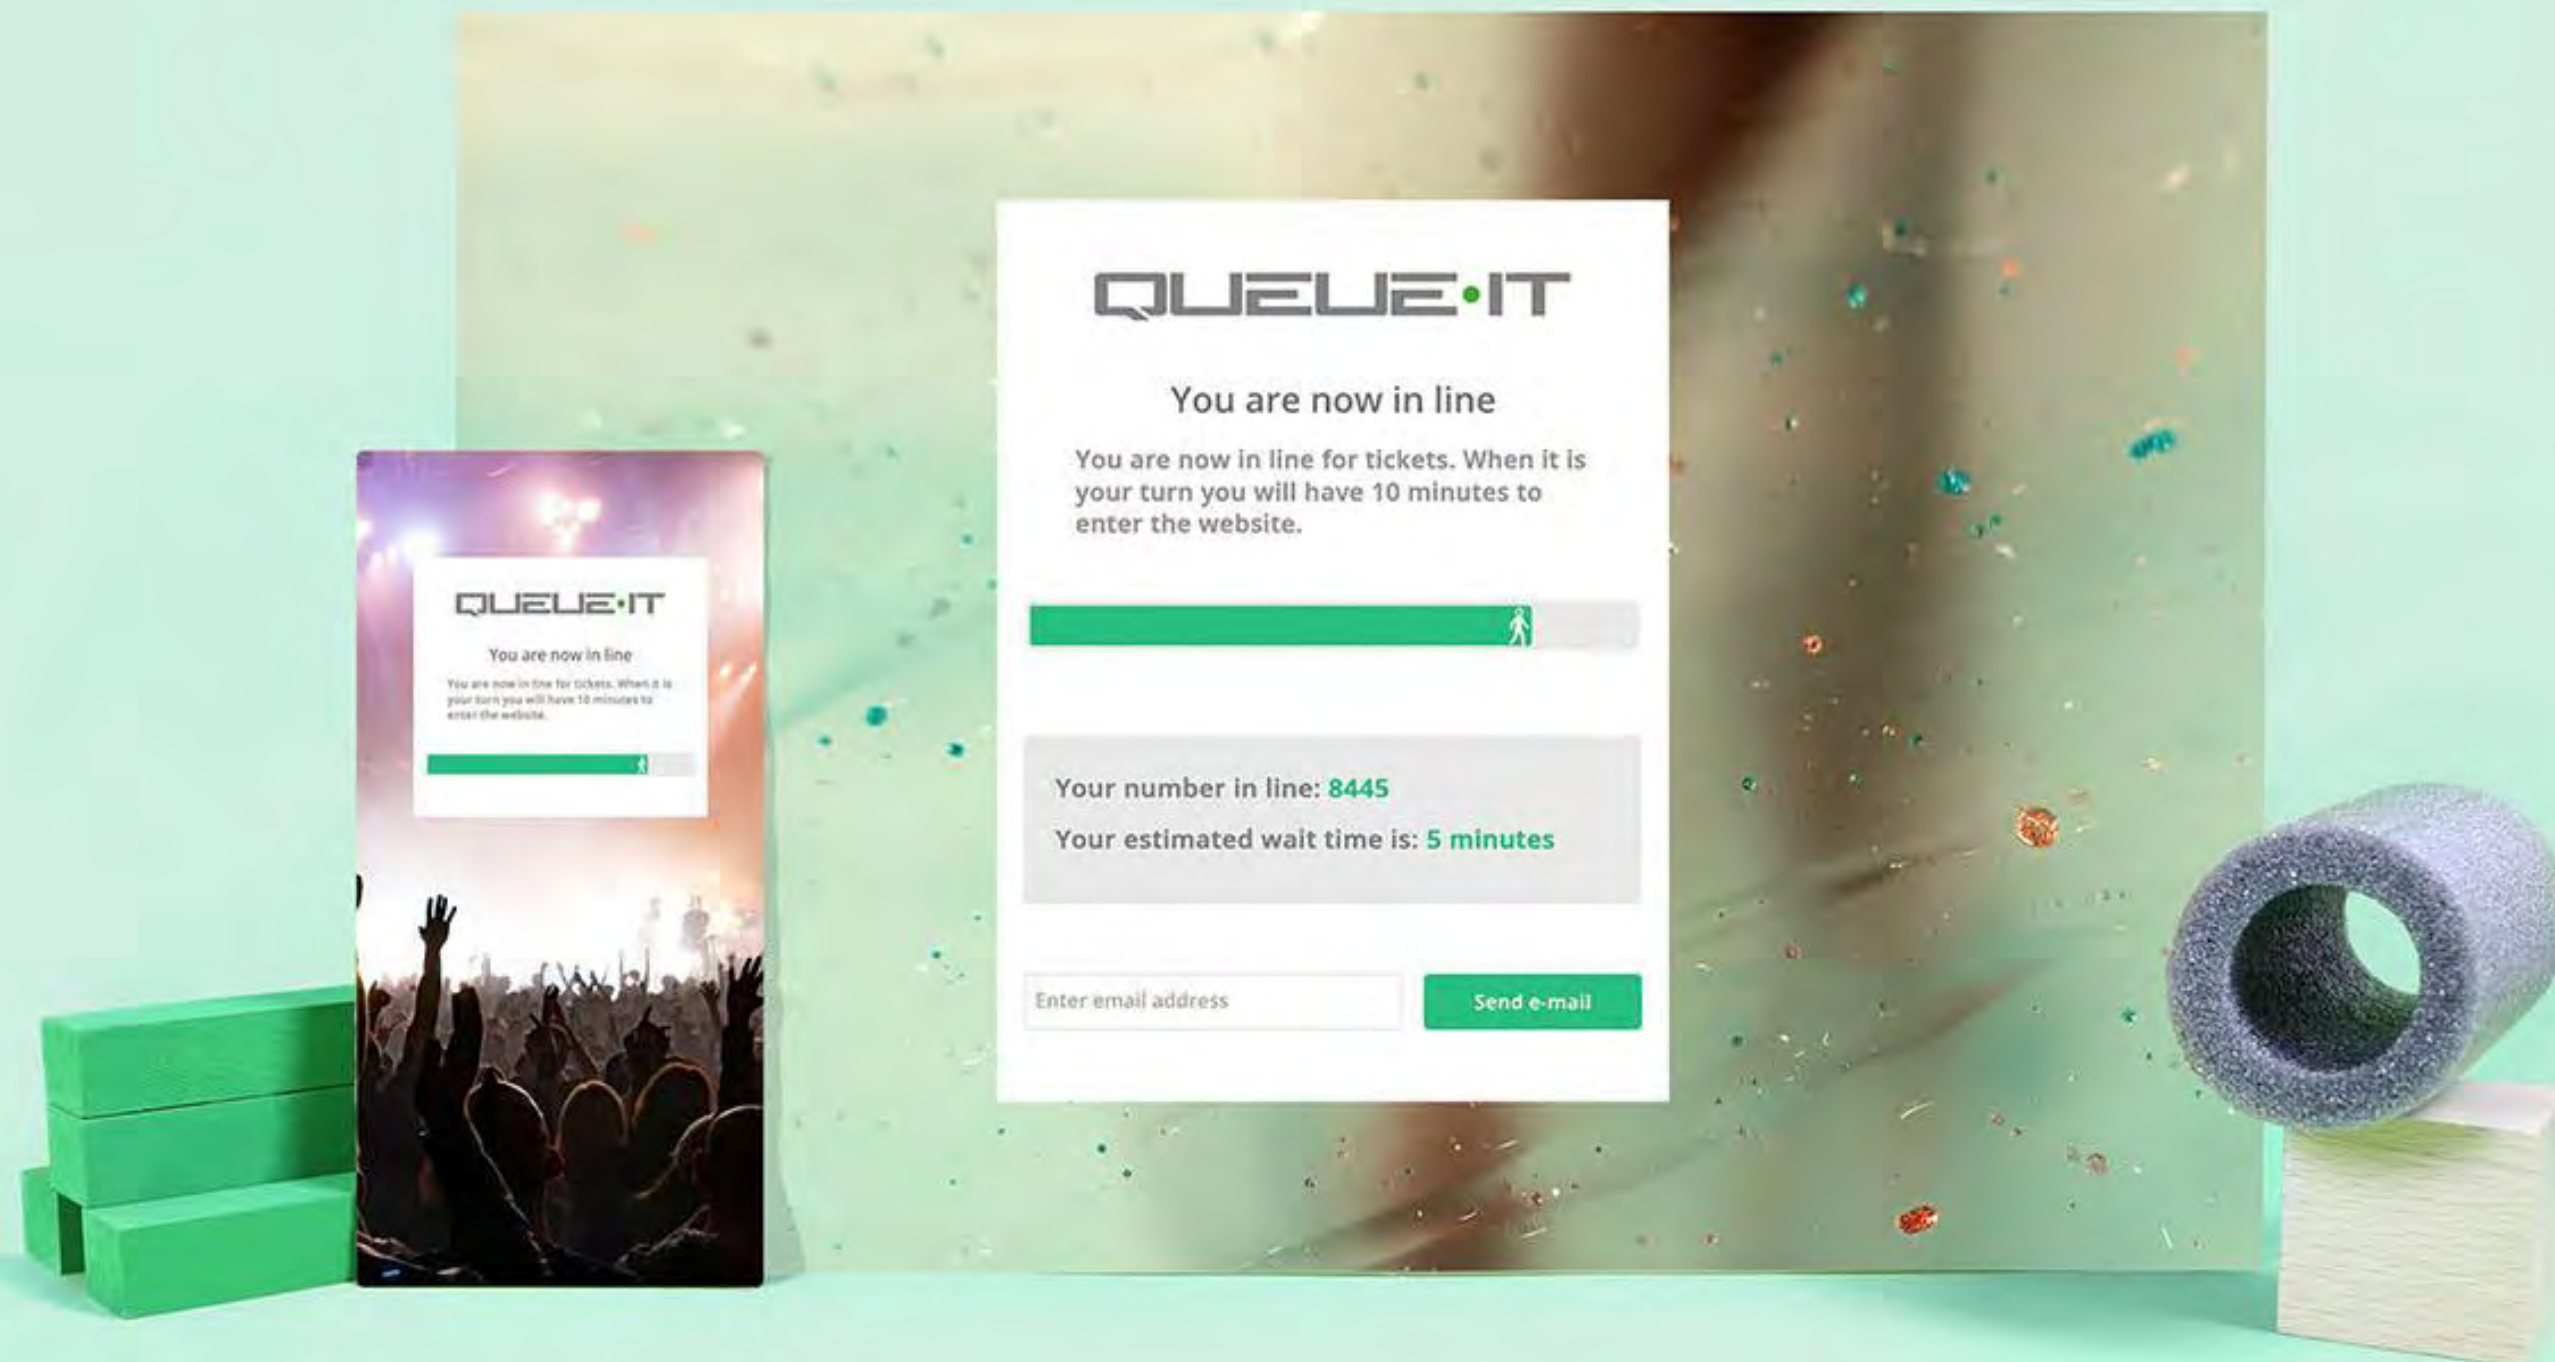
QUEUE·IT

You are now in line

You are now in line for tickets. When it is your turn you will have 10 minutes to enter the website.

Your number in line: 8445

Your estimated wait time is: 5 minutes

Enter email address

Send e-mail

QUEUE·IT

You are now in line

You are now in line for tickets. When it is your turn you will have 10 minutes to enter the website.